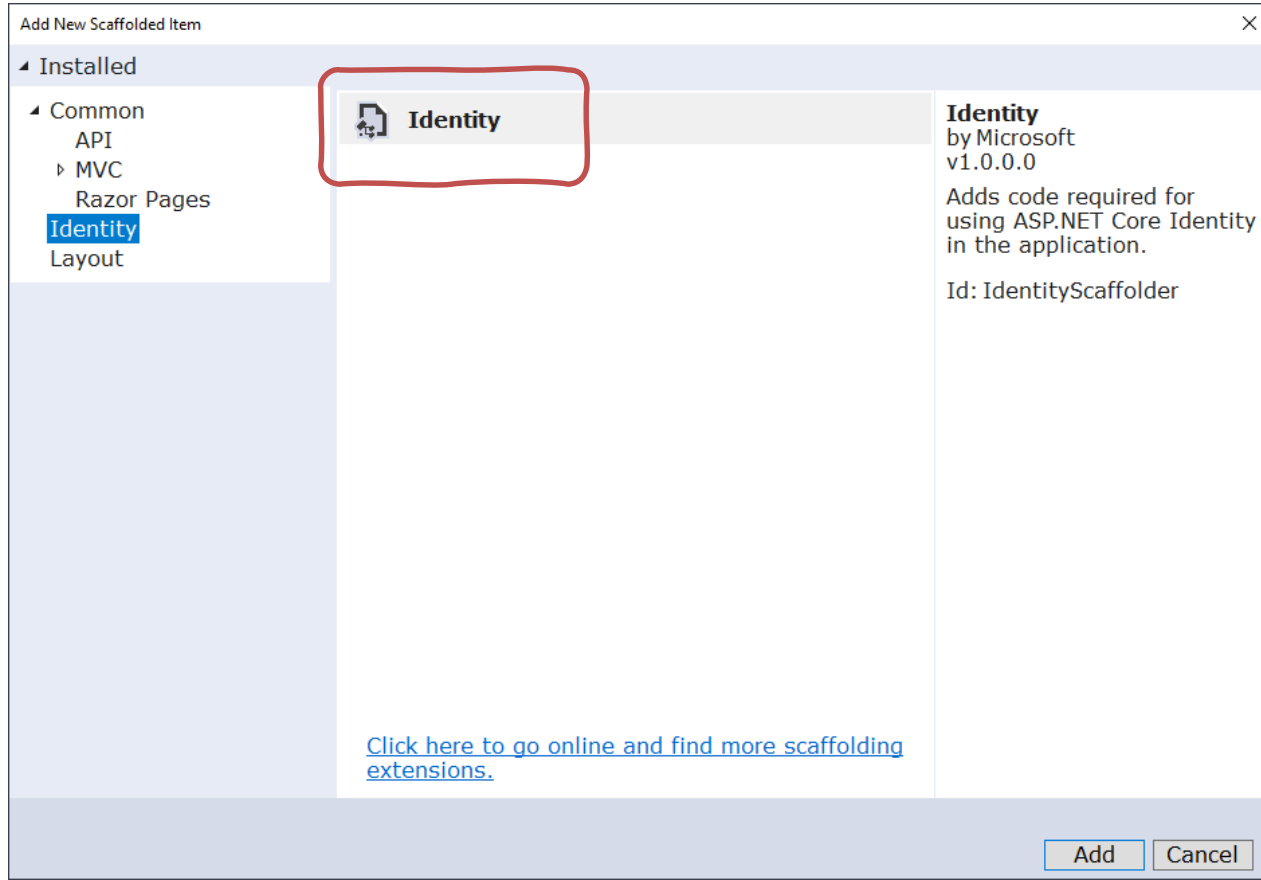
Add New Scaffolded Item

Installed

Common
API
MVC
Razor Pages
Identity
Layout

Identity

Identity
by Microsoft
v1.0.0.0
Adds code required for using ASP.NET Core Identity in the application.

Id: IdentityScaffolder

Click here to go online and find more scaffolding extensions.

Add
Cancel